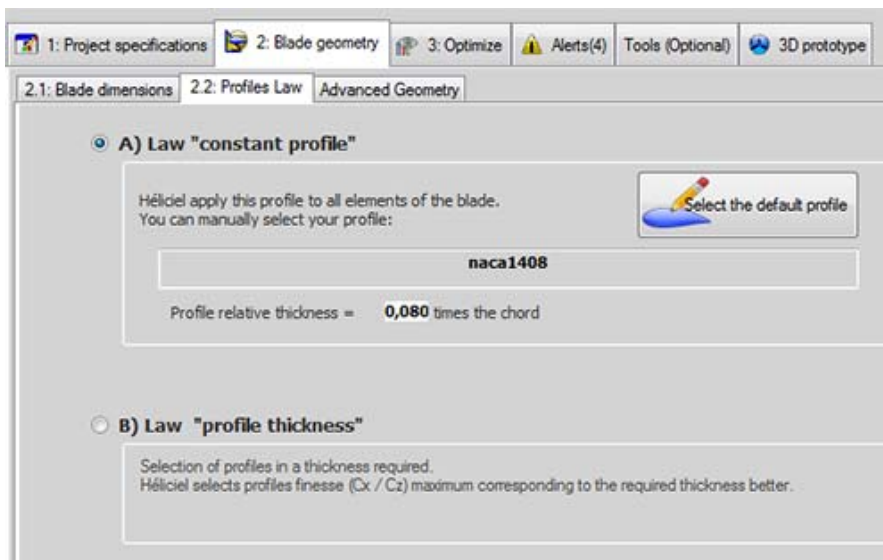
1: Project specifications | 2: Blade geometry | 3: Optimize | Alerts(4) | Tools (Optional) | 3D prototype

2.1: Blade dimensions | 2.2: Profiles Law | Advanced Geometry

A) Law "constant profile"

Héliciel apply this profile to all elements of the blade.
You can manually select your profile:

Select the default profile

naca1408

Profile relative thickness = 0,080 times the chord

B) Law "profile thickness"

Selection of profiles in a thickness required.
Héliciel selects profiles finesse (Cx / Cz) maximum corresponding to the required thickness better.